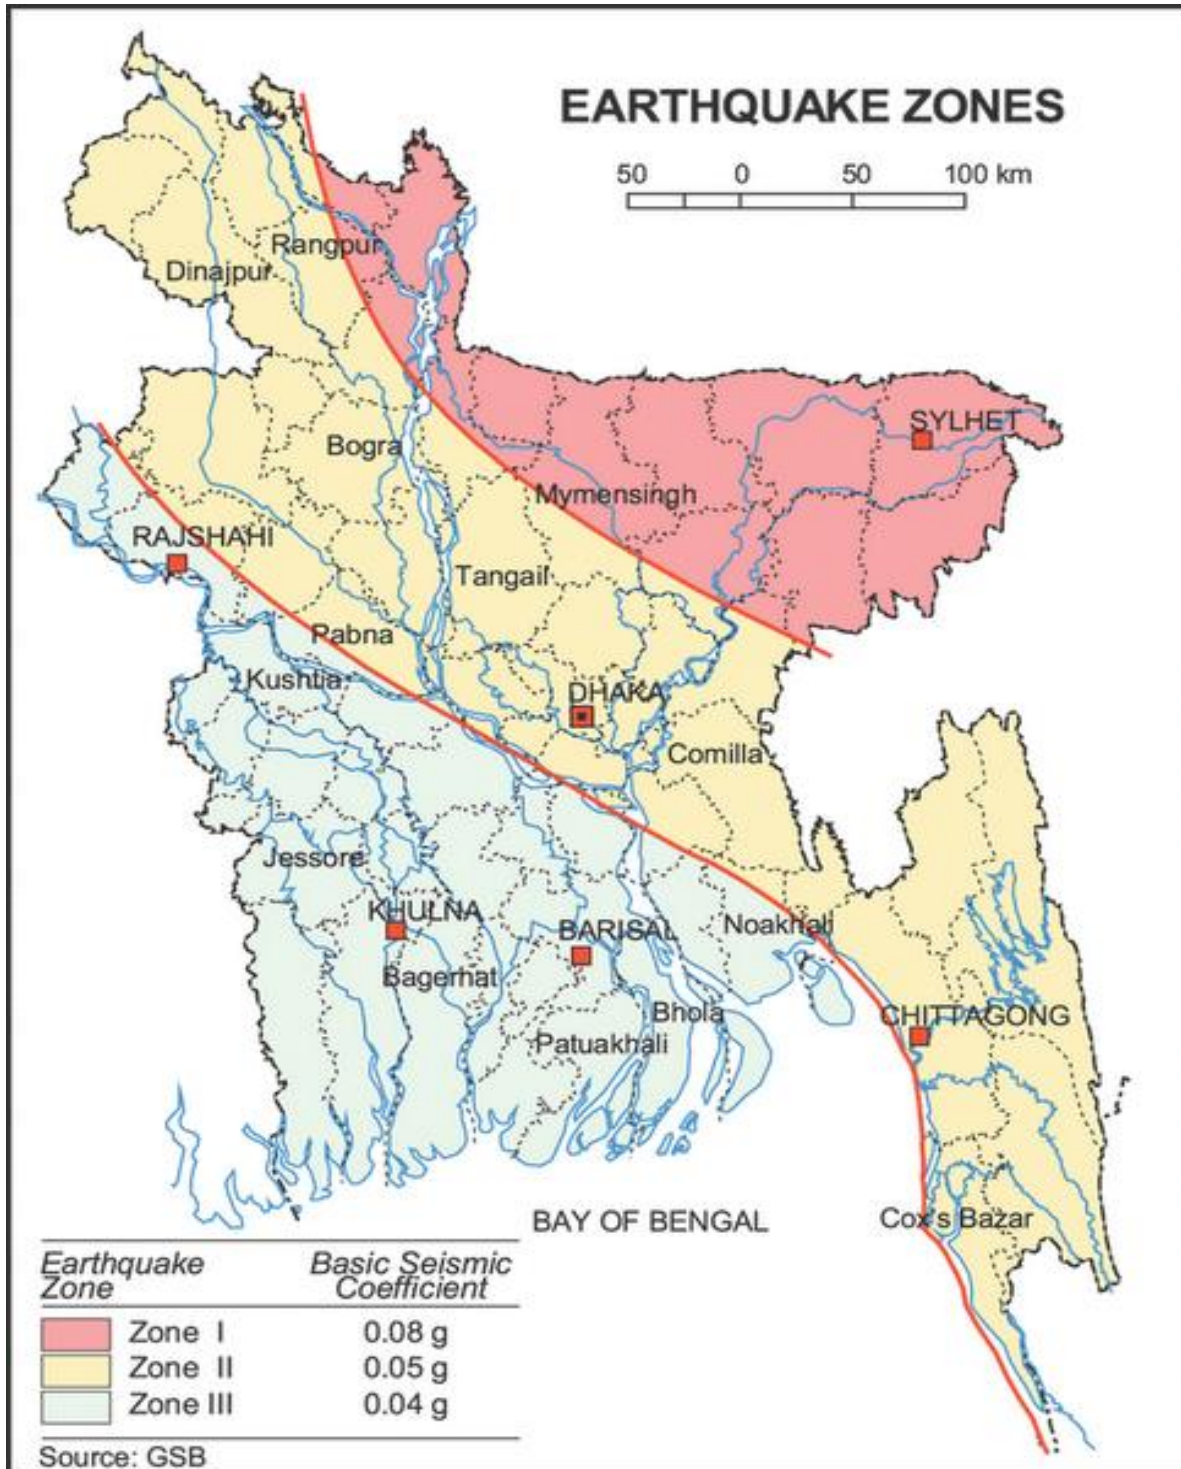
EARTHQUAKE ZONES

50 0 50 100 km

Rangpur
Dinajpur
SYLHET
Bogra
Mymensingh
RAJSHAHI
Tangail
Pabna
Kushtia
DHAKA
Comilla
Jessore
KHULNA
BARISAL
Noakhali
Bagerhat
Bhola
CHITTAGONG
Patuakhali
BAY OF BENGAL
Cox's Bazar

| Earthquake Zone | Basic Seismic Coefficient |
|---|---|
| Zone I | 0.08 g |
| Zone II | 0.05 g |
| Zone III | 0.04 g |

Source: GSB